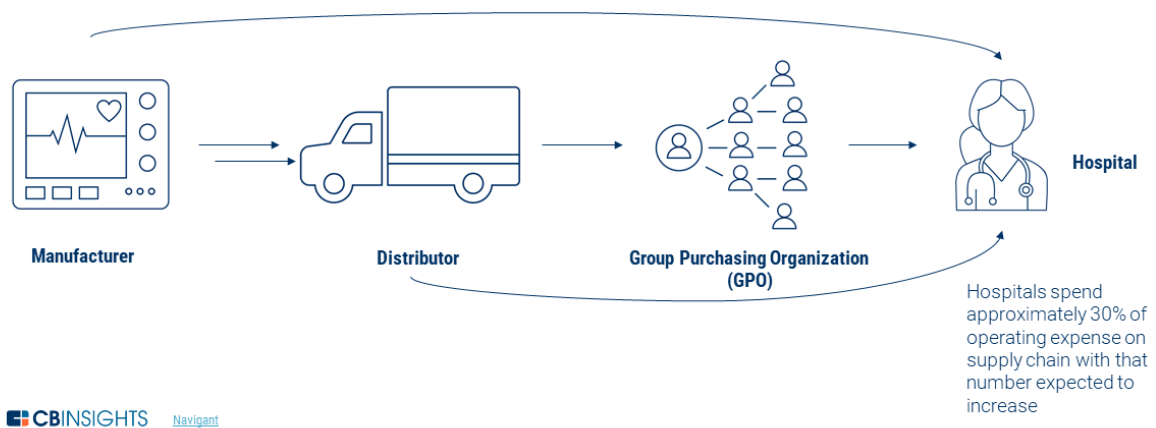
Manufacturer

Distributor

Group Purchasing Organization (GPO)

Hospital

Hospitals spend approximately 30% of operating expense on supply chain with that number expected to increase

CBINSIGHTS

Navigant